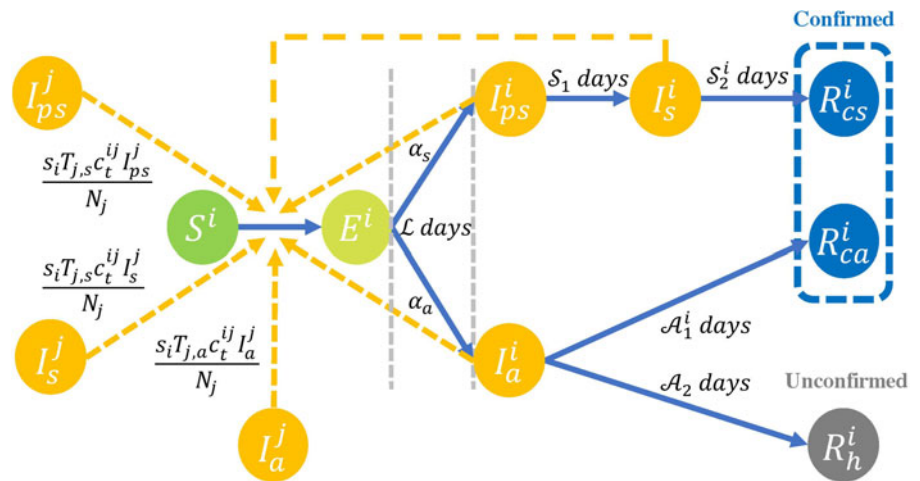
$I_{ps}^{j}$

$\frac{s_i T_{j,s} c_t^{ij} I_{ps}^{j}}{N_j}$

$\frac{s_i T_{j,s} c_t^{ij} I_{s}^{j}}{N_j}$

$I_{s}^{j}$

$\frac{s_i T_{j,a} c_t^{ij} I_{a}^{j}}{N_j}$

$I_{a}^{j}$

$S^i$

$E^i$

$\mathcal{L}$ days

$\alpha_s$

$\alpha_a$

$I_{ps}^{i}$

$\mathcal{S}_1$ days

$I_{s}^{i}$

$\mathcal{S}_2^i$ days

Confirmed

$R_{cs}^{i}$

$R_{ca}^{i}$

$I_{a}^{i}$

$\mathcal{A}_1^i$ days

$\mathcal{A}_2$ days

Unconfirmed

$R_{h}^{i}$